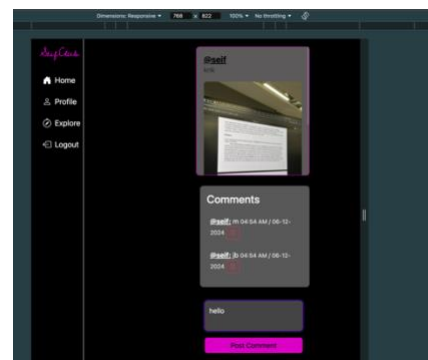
Dimensions: Responsive ▾ 768 x 822 100% ▾ No throttling ▾

SelfCheck

Home

Profile

Explore

Logout

@self

0/16

Comments

@self: Hi 04:54 AM / 06-12-2024

@self: :) 04:54 AM / 06-12-2024

hello

Post Comment